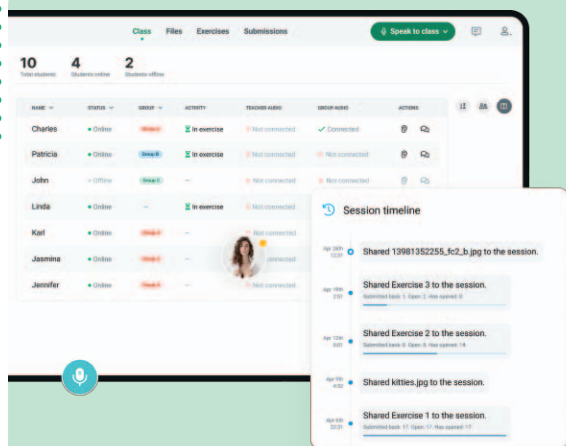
Class Files Exercises Submissions

Speak to class

10 Total students
4 Students online
2 Students offline

| NAME | STATUS | GROUP | ACTIVITY | TEACHER AUDIO | GROUP AUDIO | ACTIONS |
|---|---|---|---|---|---|---|
| Charles | Online | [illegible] | In exercise | Not connected | Connected | |
| Patricia | Online | Group B | In exercise | Not connected | Not connected | |
| John | Offline | Group C | – | Not connected | Not connected | |
| Linda | Online | – | In exercise | Not connected | | |
| Karl | Online | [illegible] | – | Not connected | | |
| Jasmina | Online | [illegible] | – | | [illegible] | |
| Jennifer | Online | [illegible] | – | Not connected | | |

Session timeline

Apr 26th 12:01 Shared 13981352255_fc2_b.jpg to the session.

Apr 18th 2:51 Shared Exercise 3 to the session.
Submitted back: 1 · Open: 2 · Has opened: 9

Apr 12th 8:02 Shared Exercise 2 to the session.
Submitted back: 0 · Open: 9 · Has opened: 14

Apr 9th 1:43 Shared kitties.jpg to the session.

Apr 6th 10:31 Shared Exercise 1 to the session.
Submitted back: 17 · Open: 17 · Has opened: 17